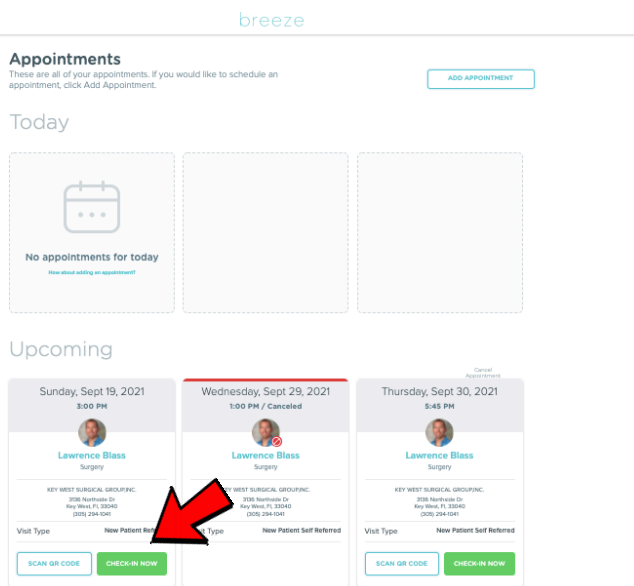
breeze

Appointments
These are all of your appointments. If you would like to schedule an appointment, click Add Appointment.

ADD APPOINTMENT

Today

No appointments for today
How about adding an appointment?

Upcoming

Cancel Appointment

Sunday, Sept 19, 2021
3:00 PM
Lawrence Blass
Surgery
KEY WEST SURGICAL GROUP,INC.
3136 Northside Dr
Key West, FL 33040
(305) 294-1041
Visit Type New Patient Refe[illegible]
SCAN QR CODE
CHECK-IN NOW

Wednesday, Sept 29, 2021
1:00 PM / Canceled
Lawrence Blass
Surgery
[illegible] WEST SURGICAL GROUP,INC.
Visit Type New Patient Self Referred

Thursday, Sept 30, 2021
5:45 PM
Lawrence Blass
Surgery
KEY WEST SURGICAL GROUP,INC.
3136 Northside Dr
Key West, FL 33040
(305) 294-1041
Visit Type New Patient Self Referred
SCAN QR CODE
CHECK-IN NOW